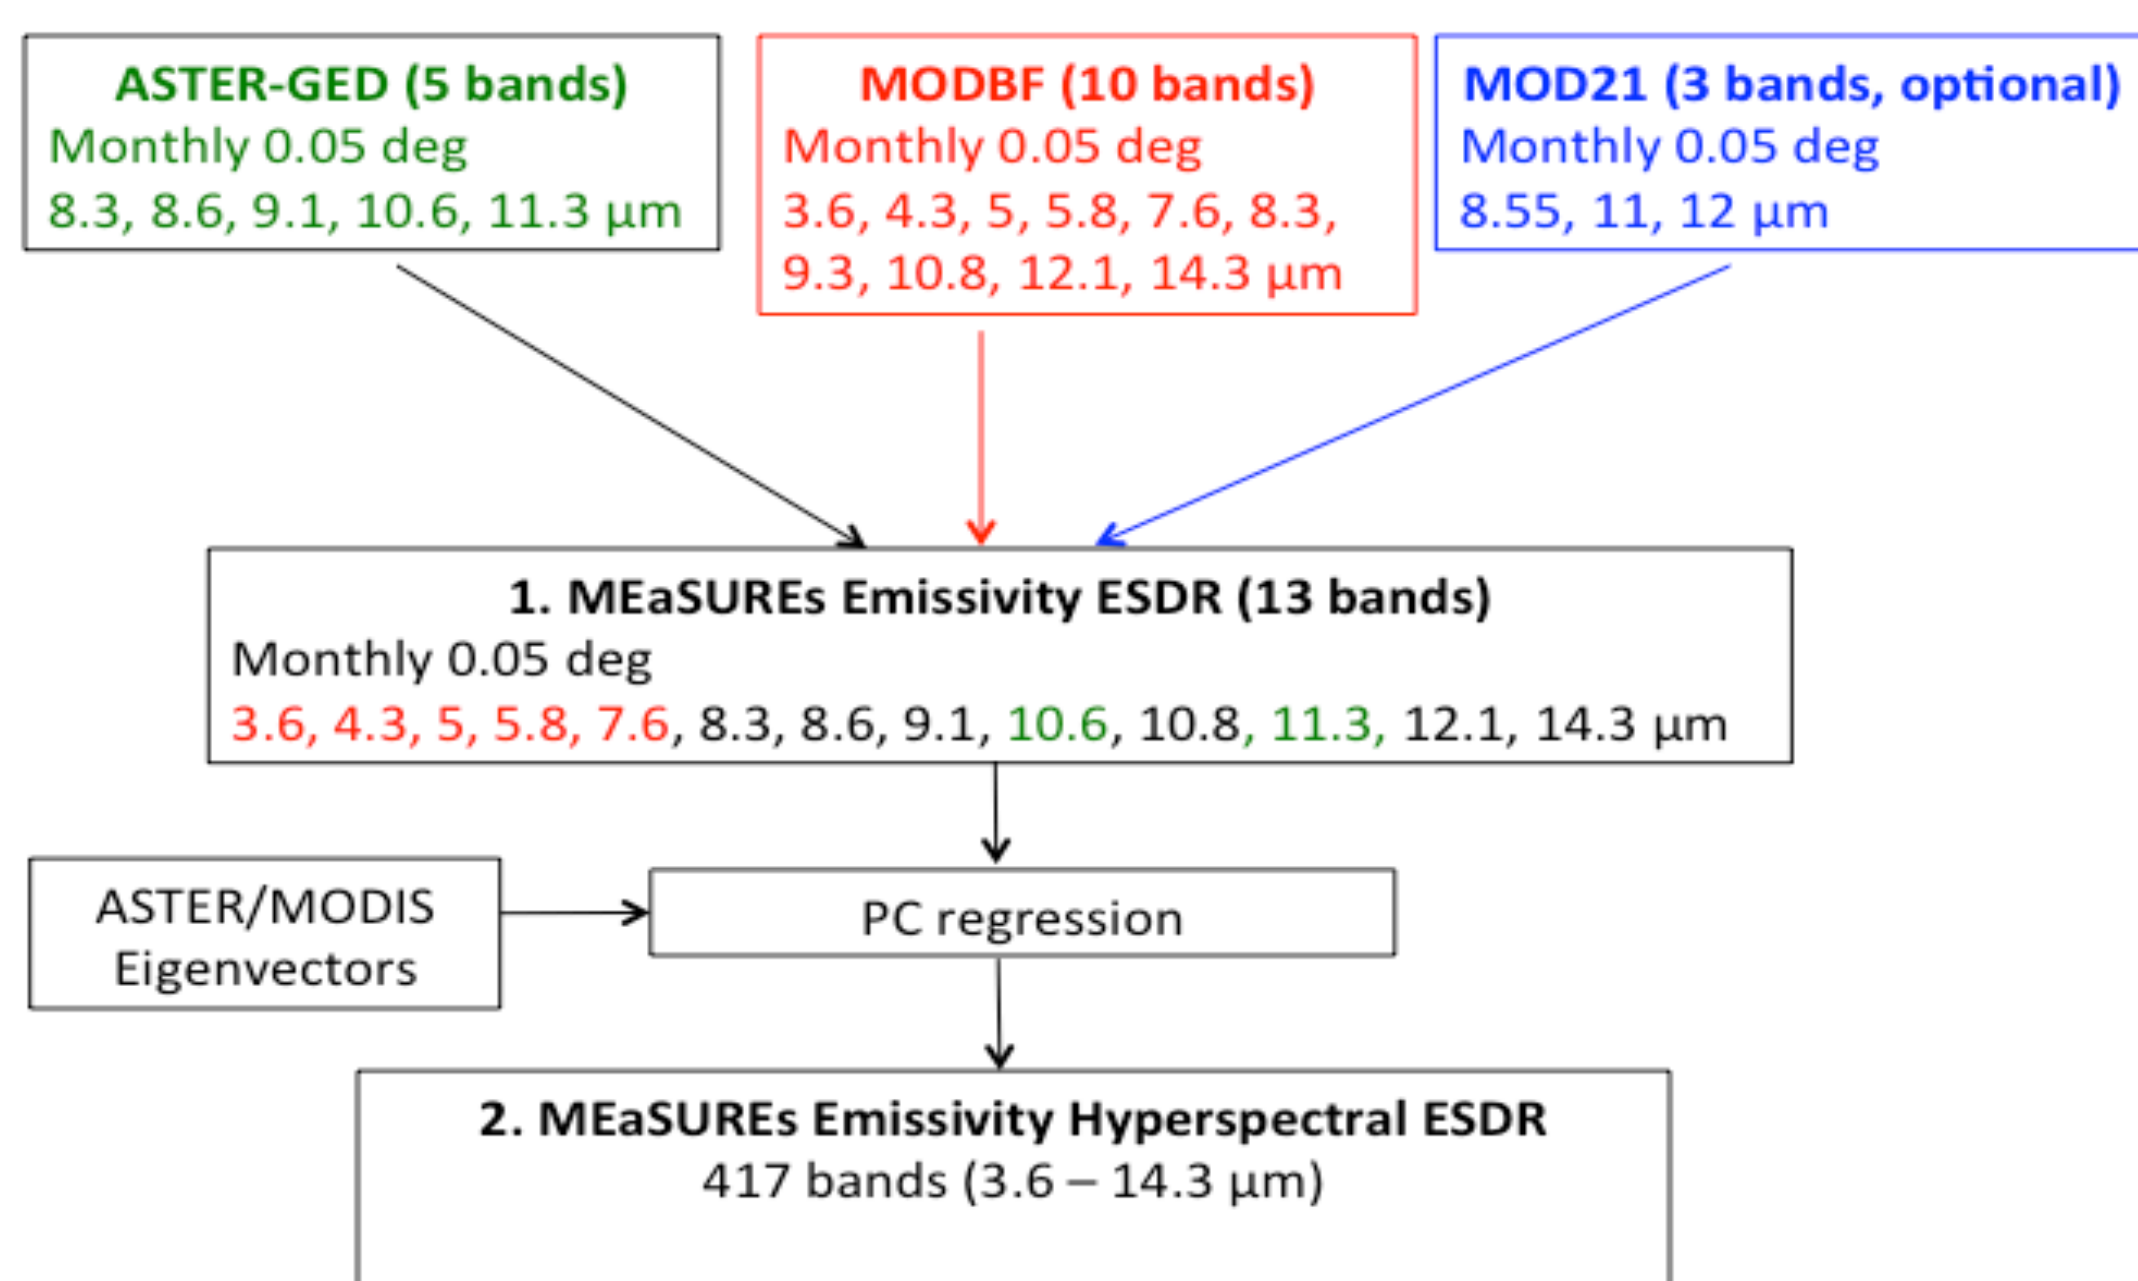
ASTER-GED (5 bands)
Monthly 0.05 deg
8.3, 8.6, 9.1, 10.6, 11.3 µm

MODBF (10 bands)
Monthly 0.05 deg
3.6, 4.3, 5, 5.8, 7.6, 8.3, 9.3, 10.8, 12.1, 14.3 µm

MOD21 (3 bands, optional)
Monthly 0.05 deg
8.55, 11, 12 µm

1. MEaSUREs Emissivity ESDR (13 bands)
Monthly 0.05 deg
3.6, 4.3, 5, 5.8, 7.6, 8.3, 8.6, 9.1, 10.6, 10.8, 11.3, 12.1, 14.3 µm

ASTER/MODIS Eigenvectors

PC regression

2. MEaSUREs Emissivity Hyperspectral ESDR
417 bands (3.6 – 14.3 µm)